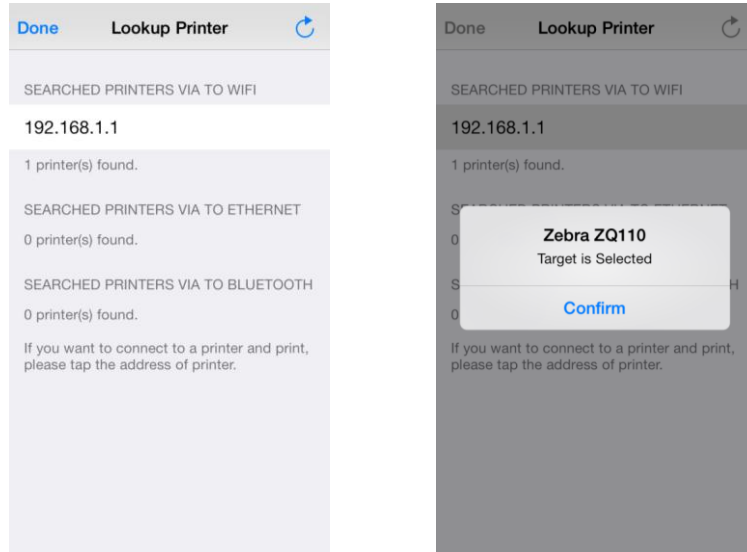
Done Lookup Printer

SEARCHED PRINTERS VIA TO WIFI

192.168.1.1

1 printer(s) found.

SEARCHED PRINTERS VIA TO ETHERNET

0 printer(s) found.

SEARCHED PRINTERS VIA TO BLUETOOTH

0 printer(s) found.

If you want to connect to a printer and print, please tap the address of printer.

Done Lookup Printer

SEARCHED PRINTERS VIA TO WIFI

192.168.1.1

1 printer(s) found.

S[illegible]

0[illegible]

S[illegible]H

0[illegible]

Zebra ZQ110

Target is Selected

Confirm

If you want to connect to a printer and print, please tap the address of printer.